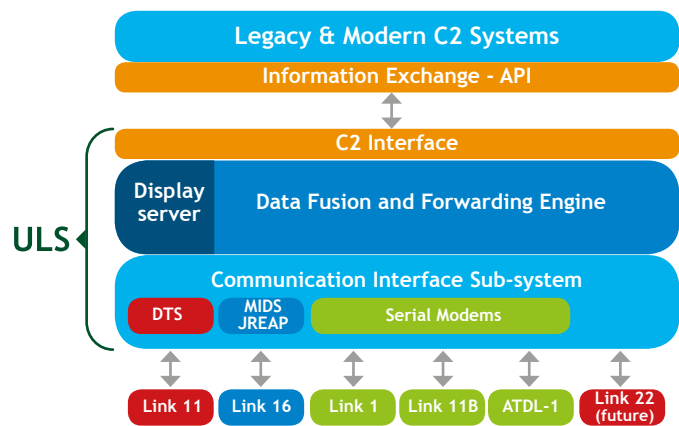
Legacy & Modern C2 Systems

Information Exchange - API

C2 Interface

ULS

Display server

Data Fusion and Forwarding Engine

Communication Interface Sub-system

DTS

MIDS JREAP

Serial Modems

Link 11

Link 16

Link 1

Link 11B

ATDL-1

Link 22 (future)